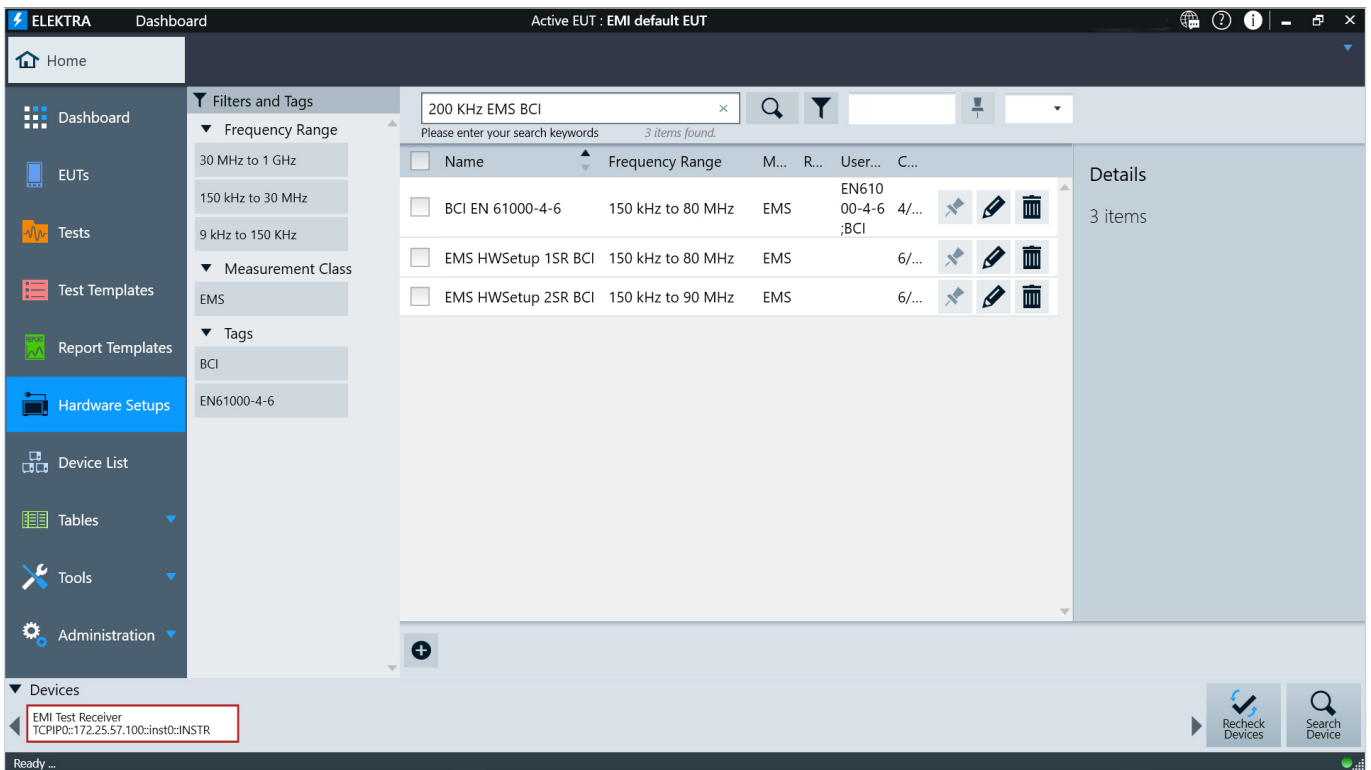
ELEKTRA Dashboard Active EUT : EMI default EUT

Home

Dashboard
EUTs
Tests
Test Templates
Report Templates
Hardware Setups
Device List
Tables
Tools
Administration

Filters and Tags
Frequency Range
30 MHz to 1 GHz
150 kHz to 30 MHz
9 kHz to 150 KHz
Measurement Class
EMS
Tags
BCI
EN61000-4-6

200 KHz EMS BCI ×
Please enter your search keywords 3 items found.

| | Name | Frequency Range | M... | R... | User... | C... |
|---|---|---|---|---|---|---|
| | BCI EN 61000-4-6 | 150 kHz to 80 MHz | EMS | | EN61000-4-6;BCI | 4/... |
| | EMS HWSetup 1SR BCI | 150 kHz to 80 MHz | EMS | | | 6/... |
| | EMS HWSetup 2SR BCI | 150 kHz to 90 MHz | EMS | | | 6/... |

Details
3 items

Devices
EMI Test Receiver
TCPIP0::172.25.57.100::inst0::INSTR

Recheck Devices
Search Device

Ready ...